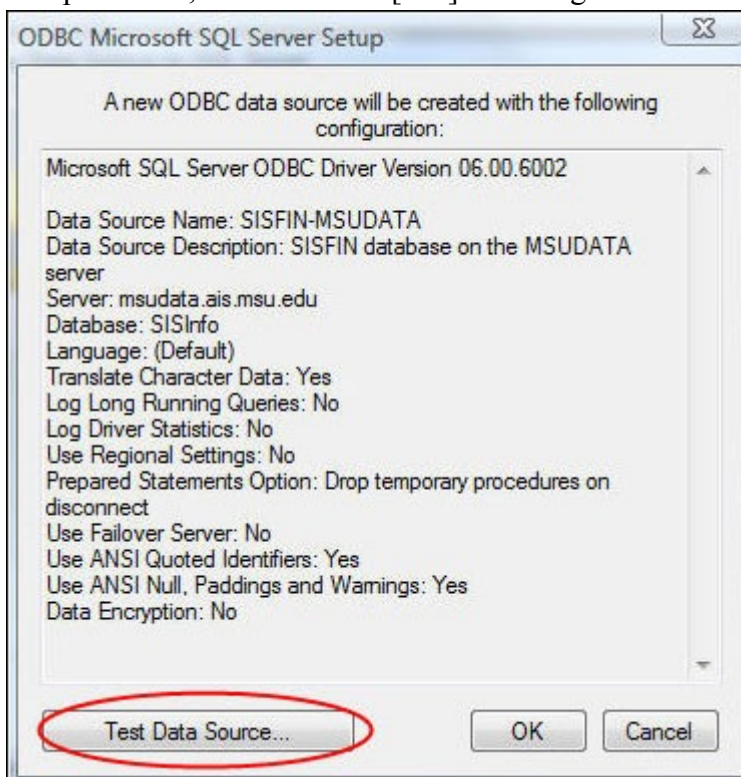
ODBC Microsoft SQL Server Setup

A new ODBC data source will be created with the following configuration:

Microsoft SQL Server ODBC Driver Version 06.00.6002

Data Source Name: SISFIN-MSUDATA
Data Source Description: SISFIN database on the MSUDATA server
Server: msudata.ais.msu.edu
Database: SISInfo
Language: (Default)
Translate Character Data: Yes
Log Long Running Queries: No
Log Driver Statistics: No
Use Regional Settings: No
Prepared Statements Option: Drop temporary procedures on disconnect
Use Failover Server: No
Use ANSI Quoted Identifiers: Yes
Use ANSI Null, Paddings and Warnings: Yes
Data Encryption: No

Test Data Source...

OK

Cancel